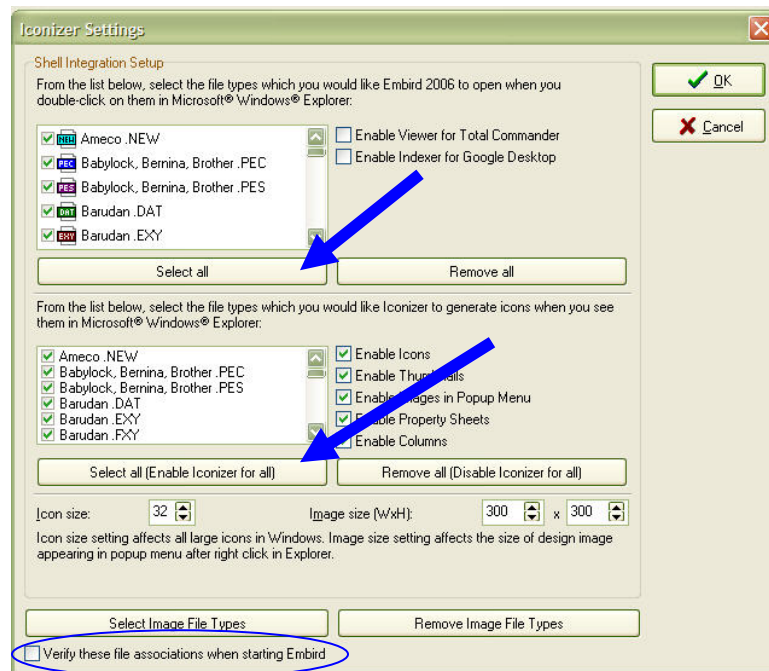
Iconizer Settings

Shell Integration Setup

From the list below, select the file types which you would like Embird 2006 to open when you double-click on them in Microsoft® Windows® Explorer:

NEW Ameco .NEW
PEC Babylock, Bernina, Brother .PEC
PES Babylock, Bernina, Brother .PES
DAT Barudan .DAT
EXY Barudan .EXY

Enable Viewer for Total Commander
Enable Indexer for Google Desktop

Select all
Remove all

From the list below, select the file types which you would like Iconizer to generate icons when you see them in Microsoft® Windows® Explorer:

Ameco .NEW
Babylock, Bernina, Brother .PEC
Babylock, Bernina, Brother .PES
Barudan .DAT
Barudan .EXY
Barudan .FXY

Enable Icons
Enable Thu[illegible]ails
Enable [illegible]ages in Popup Menu
E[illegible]ble Property Sheets
Enable Columns

Select all (Enable Iconizer for all)
Remove all (Disable Iconizer for all)

Icon size: 32
Image size (WxH): 300 x 300

Icon size setting affects all large icons in Windows. Image size setting affects the size of design image appearing in popup menu after right click in Explorer.

Select Image File Types
Remove Image File Types

Verify these file associations when starting Embird

OK
Cancel